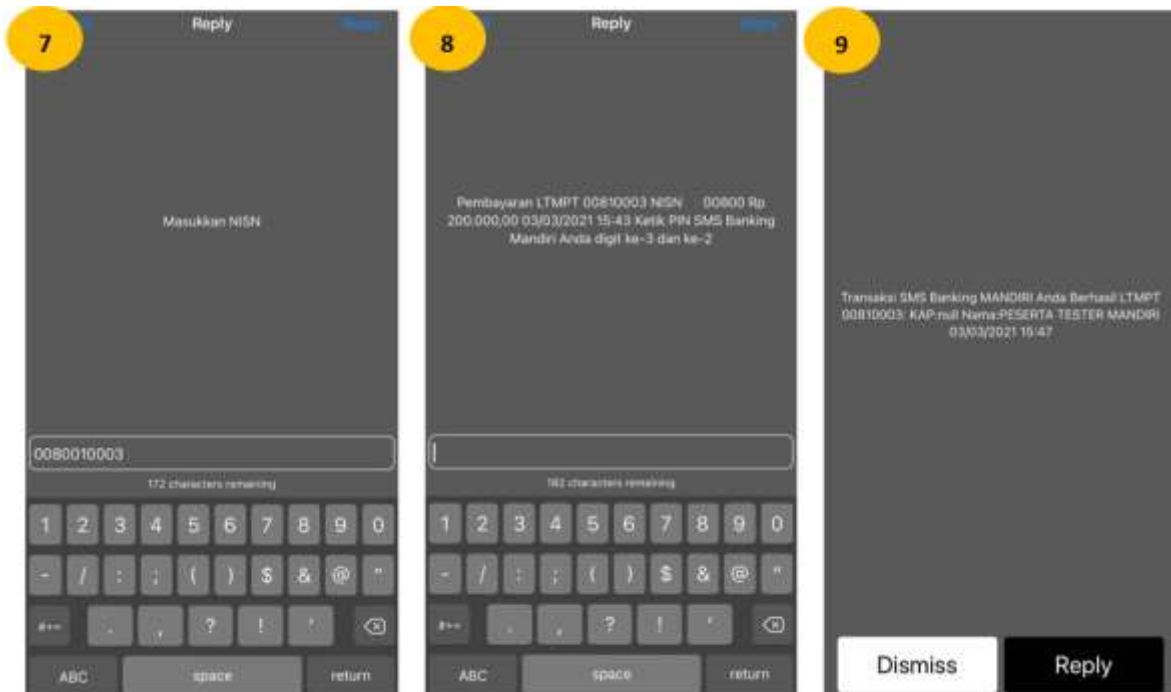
7

Reply

Reply

Masukkan NISN

0080010003

172 characters remaining

1 2 3 4 5 6 7 8 9 0

- / : ; ( ) $ & @ "

#+= . , ? ! '

ABC space return

8

Reply

Reply

Pembayaran LTMPT 00810003 NISN 00800 Rp 200.000,00 03/03/2021 15:43 Ketik PIN SMS Banking Mandiri Anda digit ke-3 dan ke-2

162 characters remaining

1 2 3 4 5 6 7 8 9 0

- / : ; ( ) $ & @ "

#+= . , ? ! '

ABC space return

9

Transaksi SMS Banking MANDIRI Anda Berhasil LTMPT 00810003: KAP:null Nama:PESERTA TESTER MANDIRI 03/03/2021 15:47

Dismiss

Reply